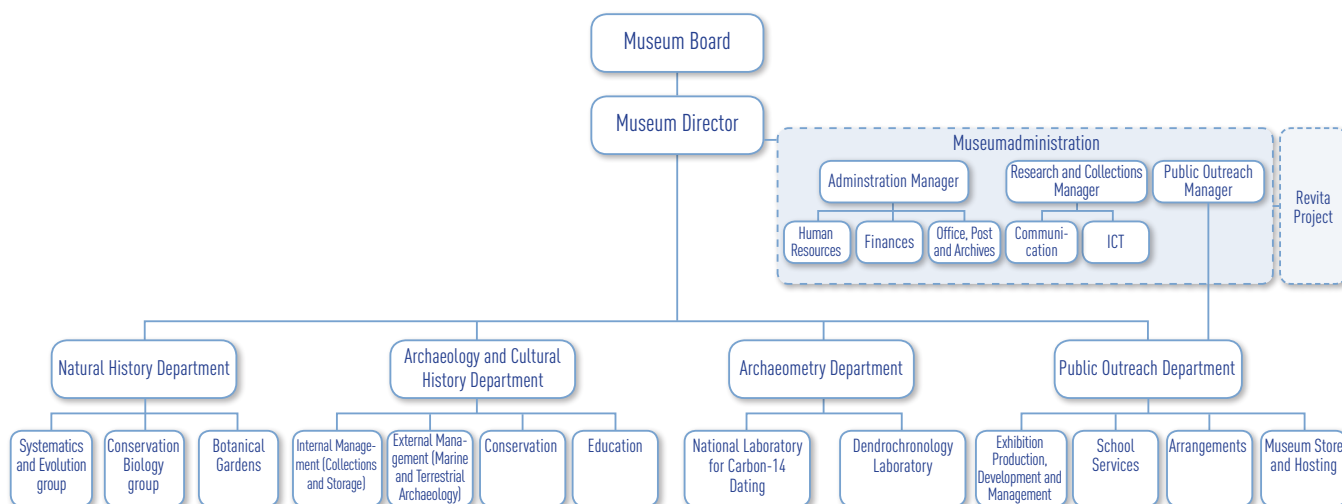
Museum Board

Museum Director

Museumadministration

Adminstration Manager

Research and Collections Manager

Public Outreach Manager

Revita Project

Human Resources

Finances

Office, Post and Archives

Communication

ICT

Natural History Department

Archaeology and Cultural History Department

Archaeometry Department

Public Outreach Department

Systematics and Evolution group

Conservation Biology group

Botanical Gardens

Internal Management (Collections and Storage)

External Management (Marine and Terrestrial Archaeology)

Conservation

Education

National Laboratory for Carbon-14 Dating

Dendrochronology Laboratory

Exhibition Production, Development and Management

School Services

Arrangements

Museum Store and Hosting